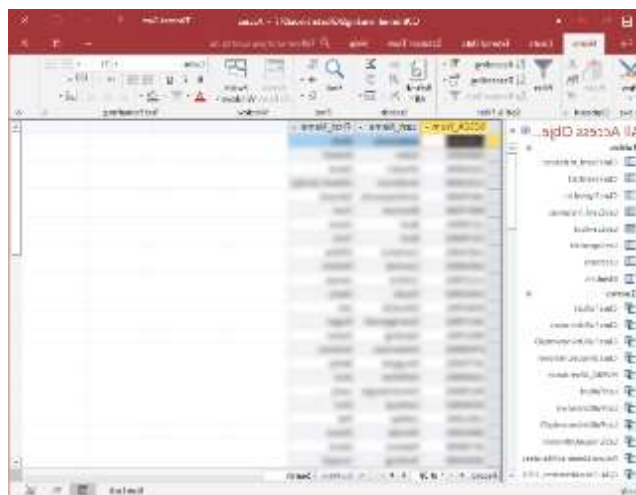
All Access Obje...
Tables
Queries
Home
Create
External Data
Database Tools
Help
Find
Filter
Ascending
Descending
Text Formatting
Window
Sort & Filter
Records
Clipboard
Views
Last_Name
First_Name
Search
Record
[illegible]